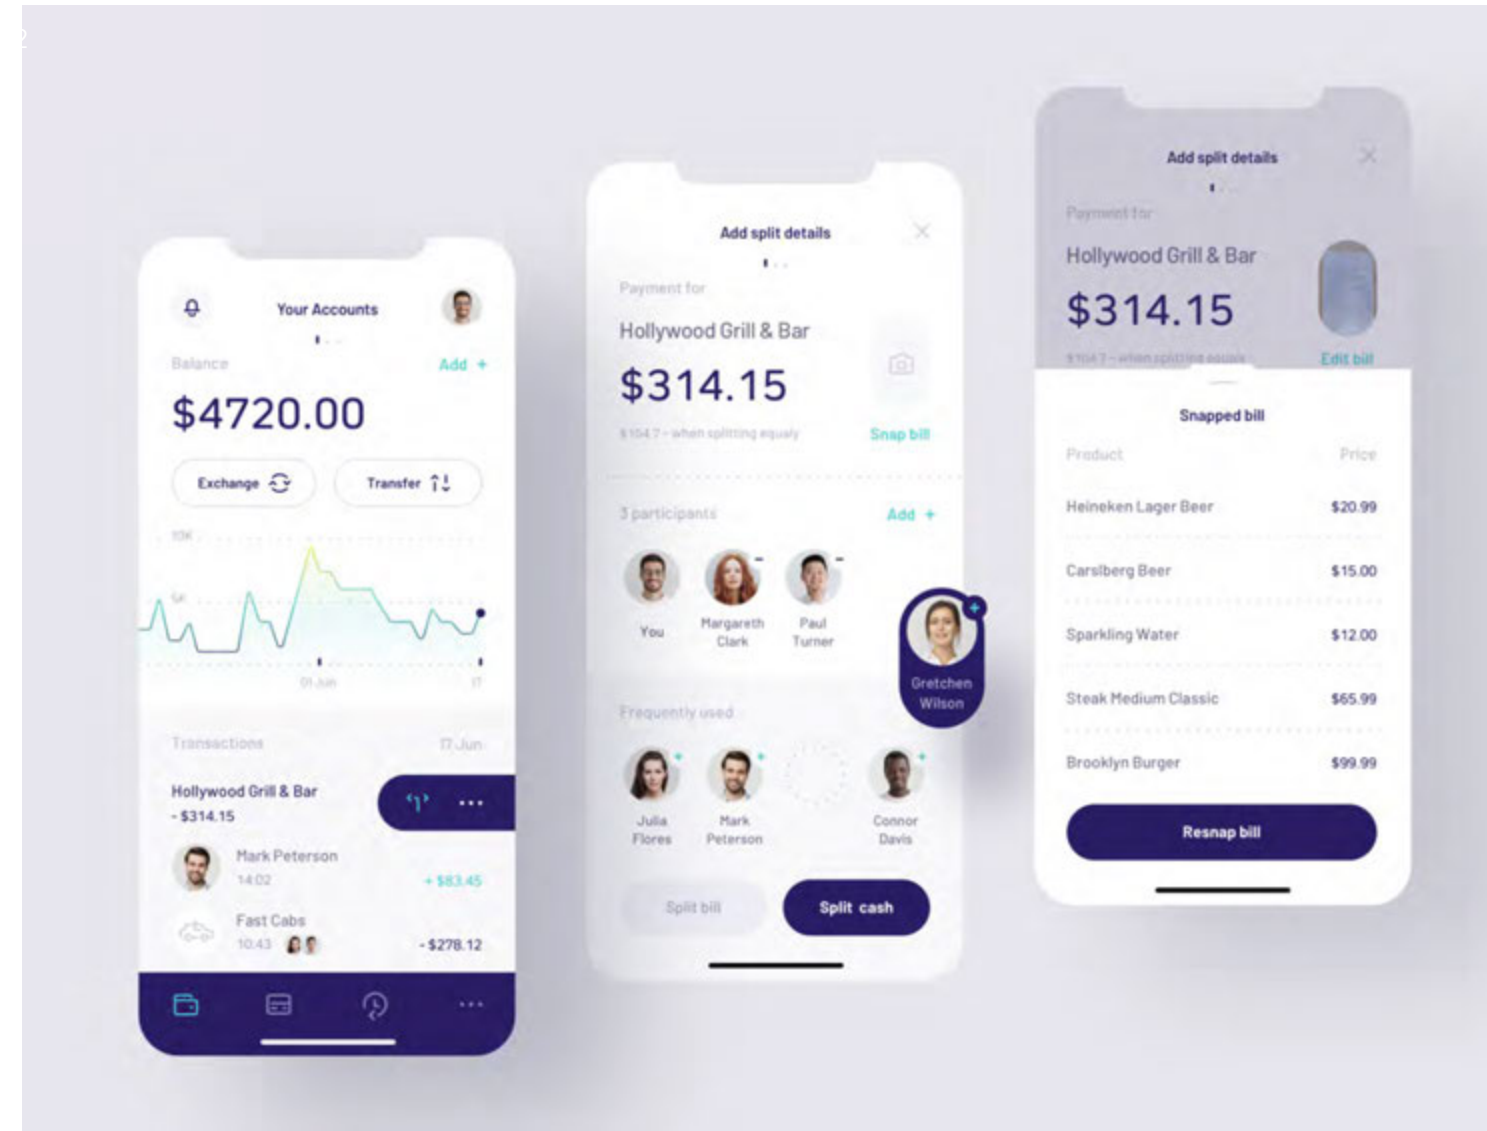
Your Accounts

Balance

Add +

$4720.00

Exchange

Transfer

10K

5K

01 Jun

17

Transactions

17 Jun

Hollywood Grill & Bar

- $314.15

Mark Peterson

14:02

+ $83.45

Fast Cabs

10:43

- $278.12

Add split details

Payment for

Hollywood Grill & Bar

$314.15

$104.7 - when splitting equaly

Snap bill

3 participants

Add +

You

Margareth Clark

Paul Turner

Gretchen Wilson

Frequently used

Julia Flores

Mark Peterson

Connor Davis

Split bill

Split cash

Add split details

Payment for

Hollywood Grill & Bar

$314.15

$104.7 - when splitting equaly

Edit bill

Snapped bill

Product

Price

Heineken Lager Beer

$20.99

Carslberg Beer

$15.00

Sparkling Water

$12.00

Steak Medium Classic

$65.99

Brooklyn Burger

$99.99

Resnap bill